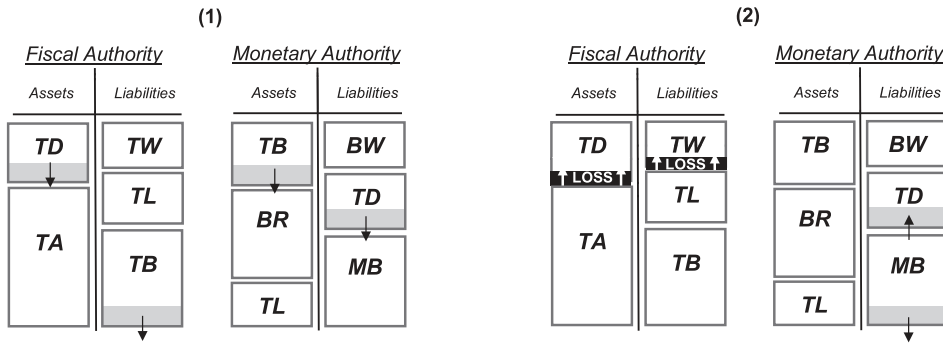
(1)

Fiscal Authority

| Assets | Liabilities |
|---|---|
| TD | TW |
| TA | TL |
| | TB |

Monetary Authority

| Assets | Liabilities |
|---|---|
| TB | BW |
| BR | TD |
| TL | MB |

(2)

Fiscal Authority

| Assets | Liabilities |
|---|---|
| TD | TW |
| LOSS | LOSS |
| TA | TL |
| | TB |

Monetary Authority

| Assets | Liabilities |
|---|---|
| TB | BW |
| BR | TD |
| TL | MB |